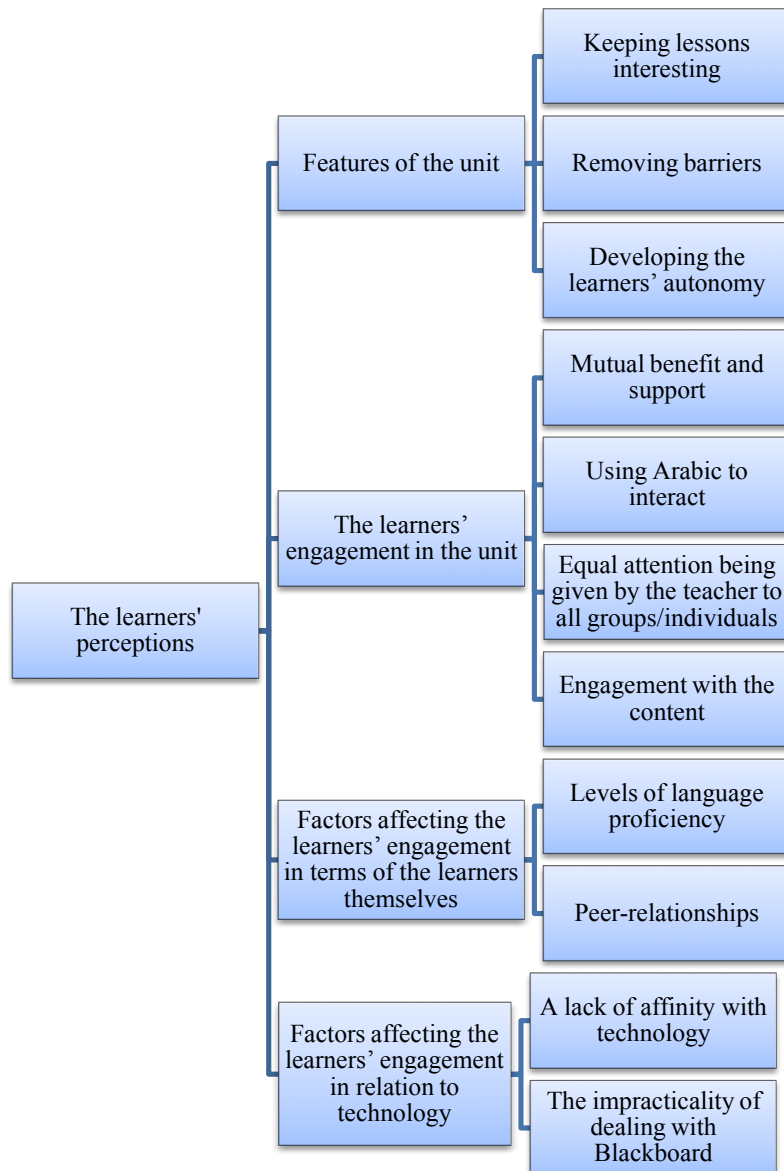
The learners' perceptions

Features of the unit

Keeping lessons interesting

Removing barriers

Developing the learners' autonomy

The learners' engagement in the unit

Mutual benefit and support

Using Arabic to interact

Equal attention being given by the teacher to all groups/individuals

Engagement with the content

Factors affecting the learners' engagement in terms of the learners themselves

Levels of language proficiency

Peer-relationships

Factors affecting the learners' engagement in relation to technology

A lack of affinity with technology

The impracticality of dealing with Blackboard